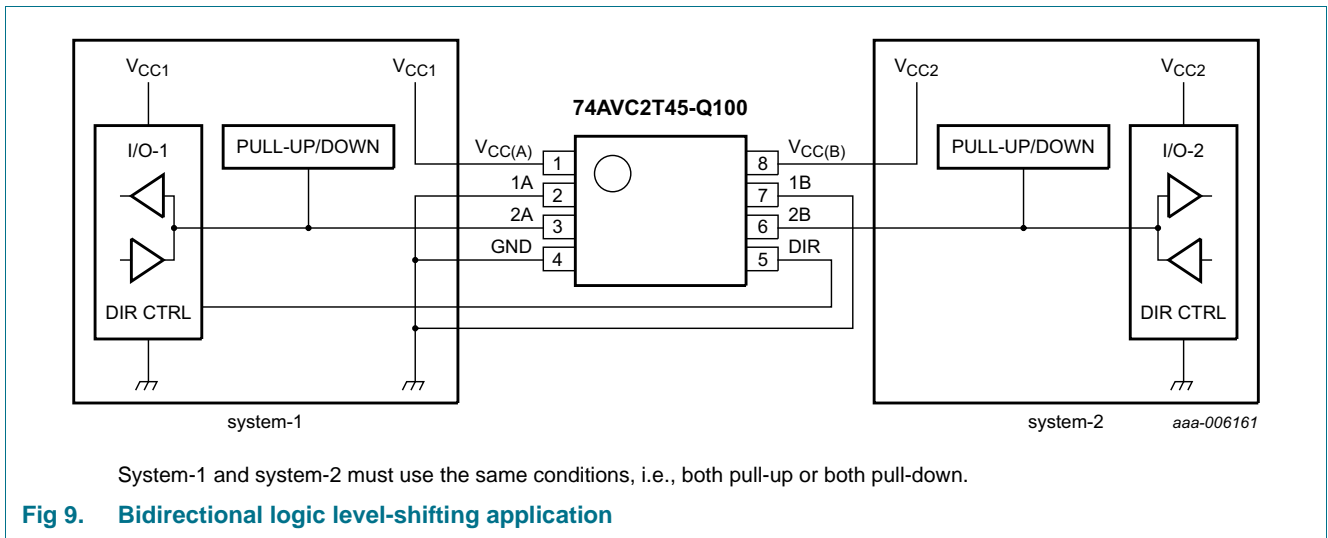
$V_{CC1}$

$V_{CC1}$

74AVC2T45-Q100

$V_{CC2}$

$V_{CC2}$

I/O-1

PULL-UP/DOWN

$V_{CC(A)}$

1

8

$V_{CC(B)}$

PULL-UP/DOWN

I/O-2

1A

2

7

1B

2A

3

6

2B

GND

4

5

DIR

DIR CTRL

DIR CTRL

system-1

system-2

aaa-006161

System-1 and system-2 must use the same conditions, i.e., both pull-up or both pull-down.

Fig 9. Bidirectional logic level-shifting application